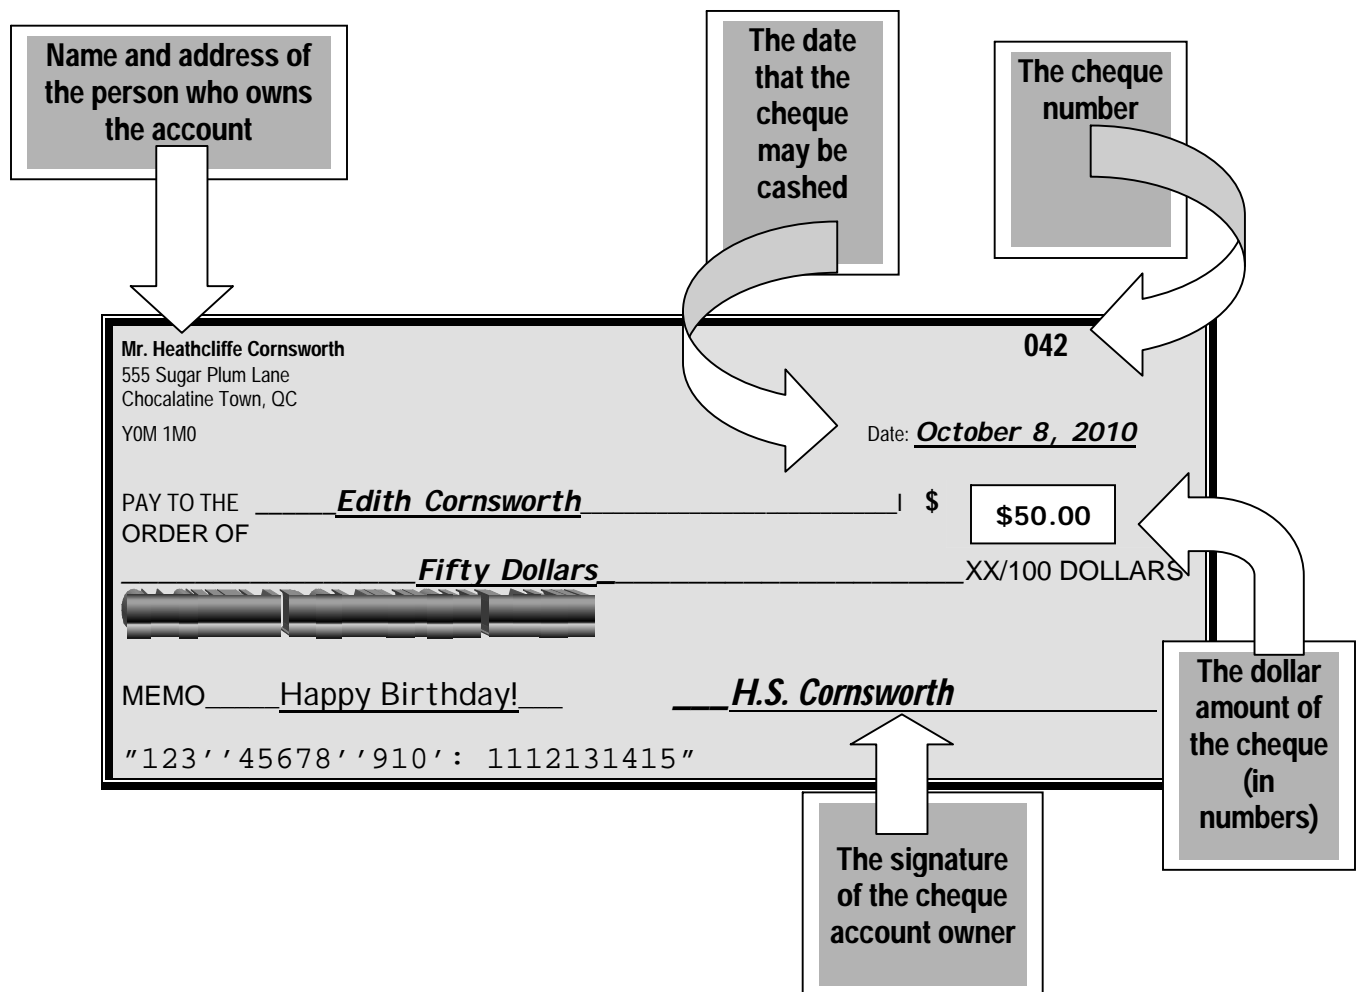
Name and address of the person who owns the account

The date that the cheque may be cashed

The cheque number

Mr. Heathcliffe Cornsworth
555 Sugar Plum Lane
Chocalatine Town, QC
Y0M 1M0

042

Date: October 8, 2010

PAY TO THE ORDER OF _____Edith Cornsworth_____________________I $ $50.00

_________________Fifty Dollars_______________________XX/100 DOLLARS

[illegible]

MEMO_____Happy Birthday!___ ___H.S. Cornsworth

"123''45678''910': 1112131415"

The dollar amount of the cheque (in numbers)

The signature of the cheque account owner